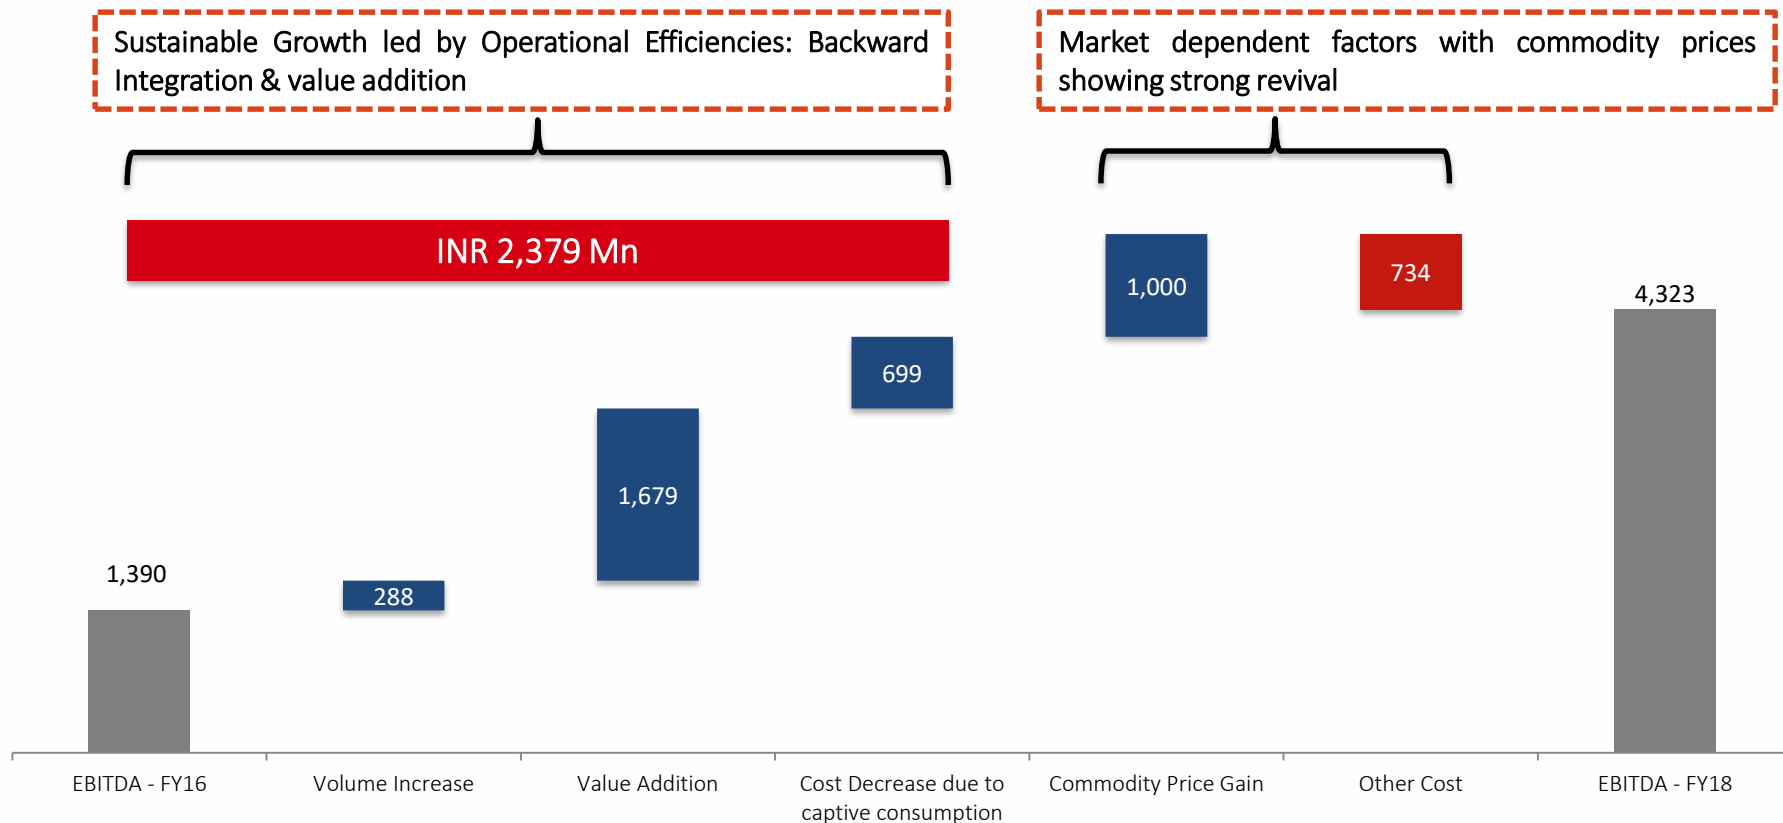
Sustainable Growth led by Operational Efficiencies: Backward Integration & value addition

Market dependent factors with commodity prices showing strong revival

INR 2,379 Mn

1,000

734

4,323

699

1,679

1,390

288

EBITDA - FY16

Volume Increase

Value Addition

Cost Decrease due to captive consumption

Commodity Price Gain

Other Cost

EBITDA - FY18